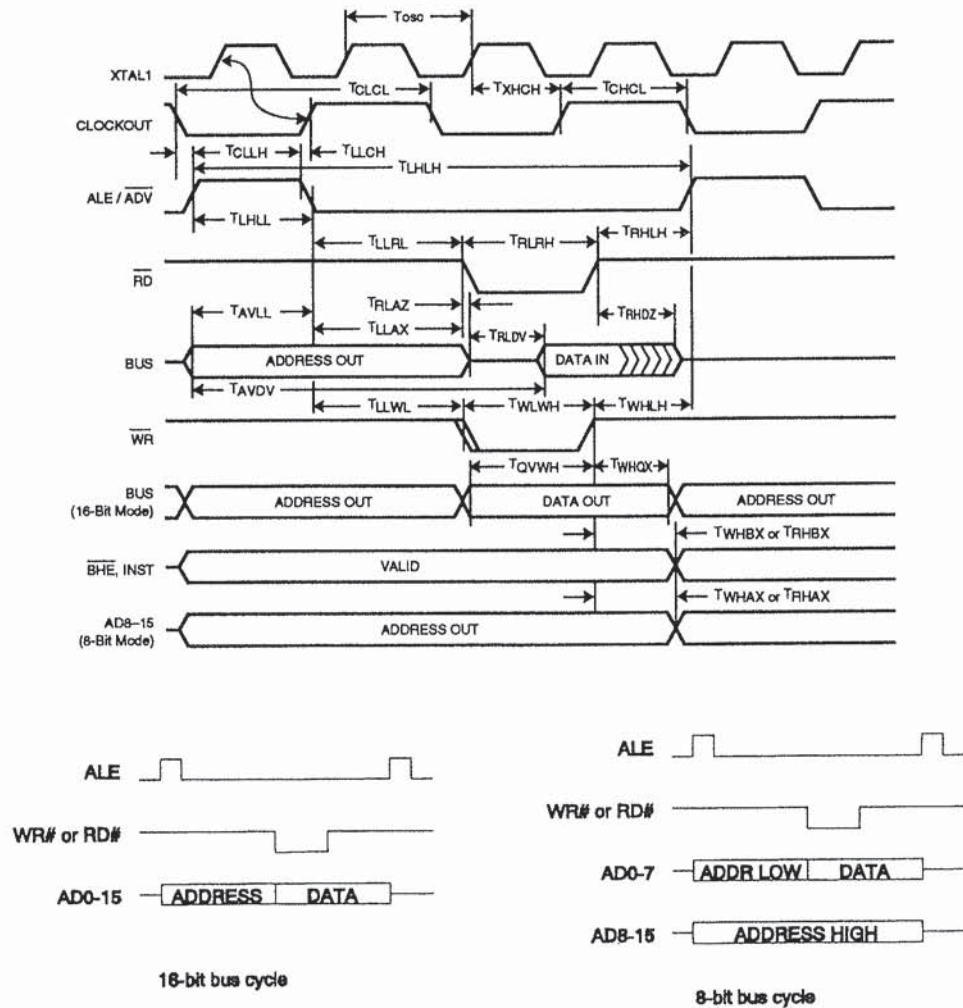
TOSC

XTAL1

TCLCL

TXHCH

TCHCL

CLOCKOUT

TCLLH

TLLCH

TLHLH

ALE / $\overline{ADV}$

TLHLL

TLLRL

TRLRH

TRHLH

$\overline{RD}$

TRLAZ

TAVLL

TLLAX

TRHDZ

TRLDV

BUS

ADDRESS OUT

DATA IN

TAVDV

TLLWL

TWLWH

TWHLH

$\overline{WR}$

TQVWH

TWHQX

BUS (16-Bit Mode)

ADDRESS OUT

DATA OUT

ADDRESS OUT

TWHBX or TRHBX

$\overline{BHE}$, INST

VALID

TWHAX or TRHAX

AD8–15 (8-Bit Mode)

ADDRESS OUT

ALE

WR# or RD#

AD0-15

ADDRESS

DATA

16-bit bus cycle

ALE

WR# or RD#

AD0-7

ADDR LOW

DATA

AD8-15

ADDRESS HIGH

8-bit bus cycle